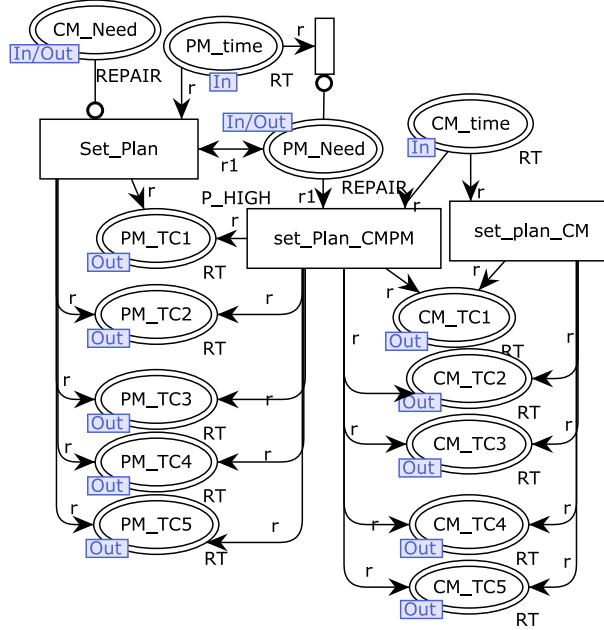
CM_Need
In/Out
REPAIR
PM_time
In
r
RT
In/Out
PM_Need
CM_time
In
RT
Set_Plan
r1
r
P_HIGH
r1
REPAIR
r
r
set_Plan_CMPM
set_plan_CM
r
PM_TC1
Out
RT
r
r
r
CM_TC1
Out
RT
r
PM_TC2
Out
RT
r
r
CM_TC2
Out
RT
r
PM_TC3
Out
RT
r
r
r
CM_TC3
Out
RT
r
PM_TC4
Out
RT
r
r
PM_TC5
Out
RT
r
r
CM_TC4
Out
RT
r
r
CM_TC5
Out
RT